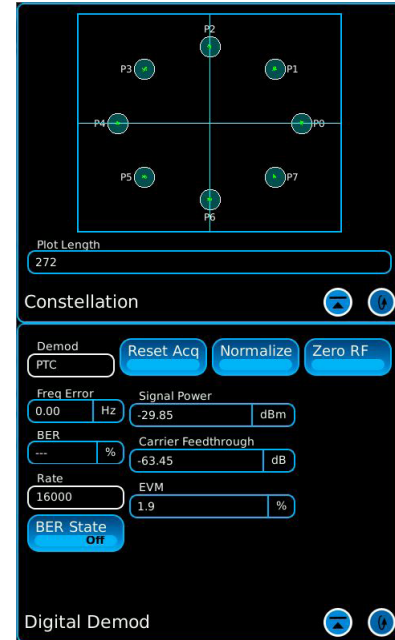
P2
P3
P1
P4
P0
P5
P7
P6

Plot Length
272

Constellation

Demod
PTC
Reset Acq
Normalize
Zero RF

Freq Error
0.00
Hz
Signal Power
-29.85
dBm

BER
---
%
Carrier Feedthrough
-63.45
dB

Rate
16000
EVM
1.9
%

BER State
Off

Digital Demod